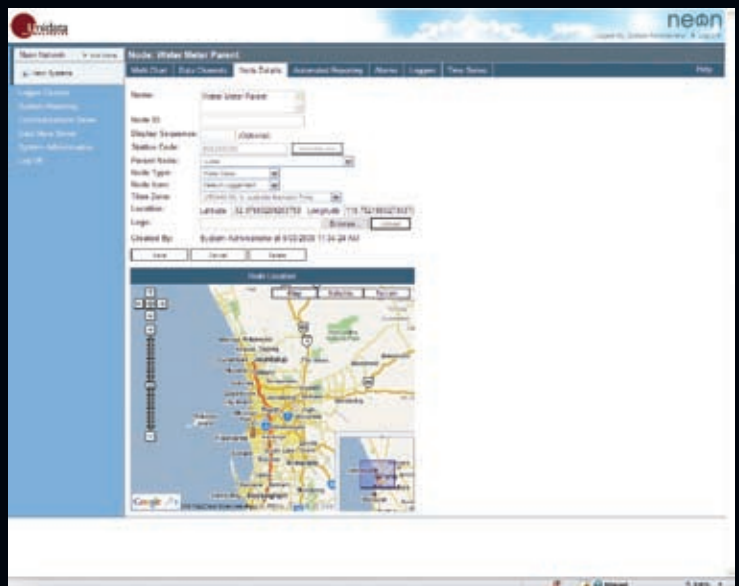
neon

Node: Water Meter Parent

Multi Chart | Data Channels | Node Details | Automated Reporting | Alarms | Loggers | Time Series

Help

Name: Water Meter Parent

Node ID:

Display Sequence: (Optional)

Status Code:

Parent Node:

Node Type:

Node Icon:

Time Zone:

Location: Latitude -32.9 Longitude 115.7

Logo: Browse...

Created By: System Administrator at 9/03/2009 11:34:24 AM

Save | Cancel | Delete

Node Location

Map | Satellite | Terrain

Google